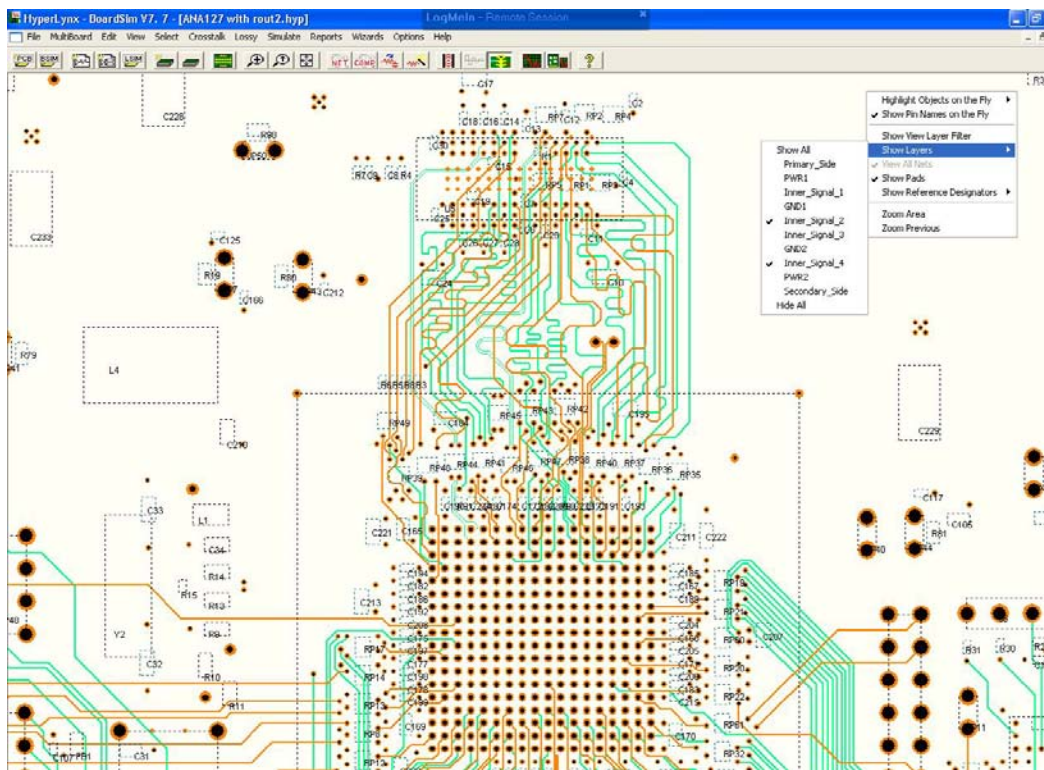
HyperLynx - BoardSim V7. 7 - [ANA127 with rout2.hyp]
LogMeIn - Remote Session

File MultiBoard Edit View Select Crosstalk Lossy Simulate Reports Wizards Options Help

Highlight Objects on the Fly
✔ Show Pin Names on the Fly
Show View Layer Filter
Show Layers
View All Nets
✔ Show Pads
Show Reference Designators
Zoom Area
Zoom Previous

Show All
Primary_Side
PWR1
Inner_Signal_1
GND1
✔ Inner_Signal_2
Inner_Signal_3
GND2
✔ Inner_Signal_4
PWR2
Secondary_Side
Hide All

C17 C2 C228 C18 C16 C14 RP7 C12 RP2 RP4 C13 R90 C30 R7 C8 R4 C15 RP5 RP1 RP3 C4 C233 C125 C29 C26 C27 C28 C11 R16 R80 C212 C166 C24 C10 R79 L4 RP49 RP45 RP43 RP42 C195 C229 C184 C230 RP46 RP44 RP41 RP38 RP40 RP37 RP36 RP35 RP39 C117 C33 L1 C105 R81 C221 C165 C211 C222 C34 R14 R15 R13 C213 Y2 C207 R8 C32 R10 R11 RP47 RP14 RP13 C169 C170 C31 RP32 R31 R30 C101 RB1